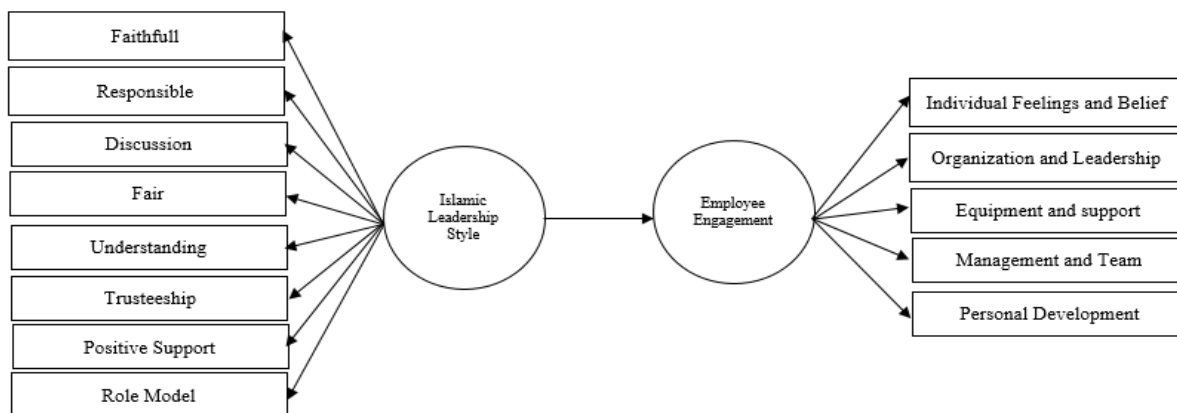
Faithfull

Responsible

Discussion

Fair

Understanding

Trusteeship

Positive Support

Role Model

Islamic Leadership Style

Employee Engagement

Individual Feelings and Belief

Organization and Leadership

Equipment and support

Management and Team

Personal Development